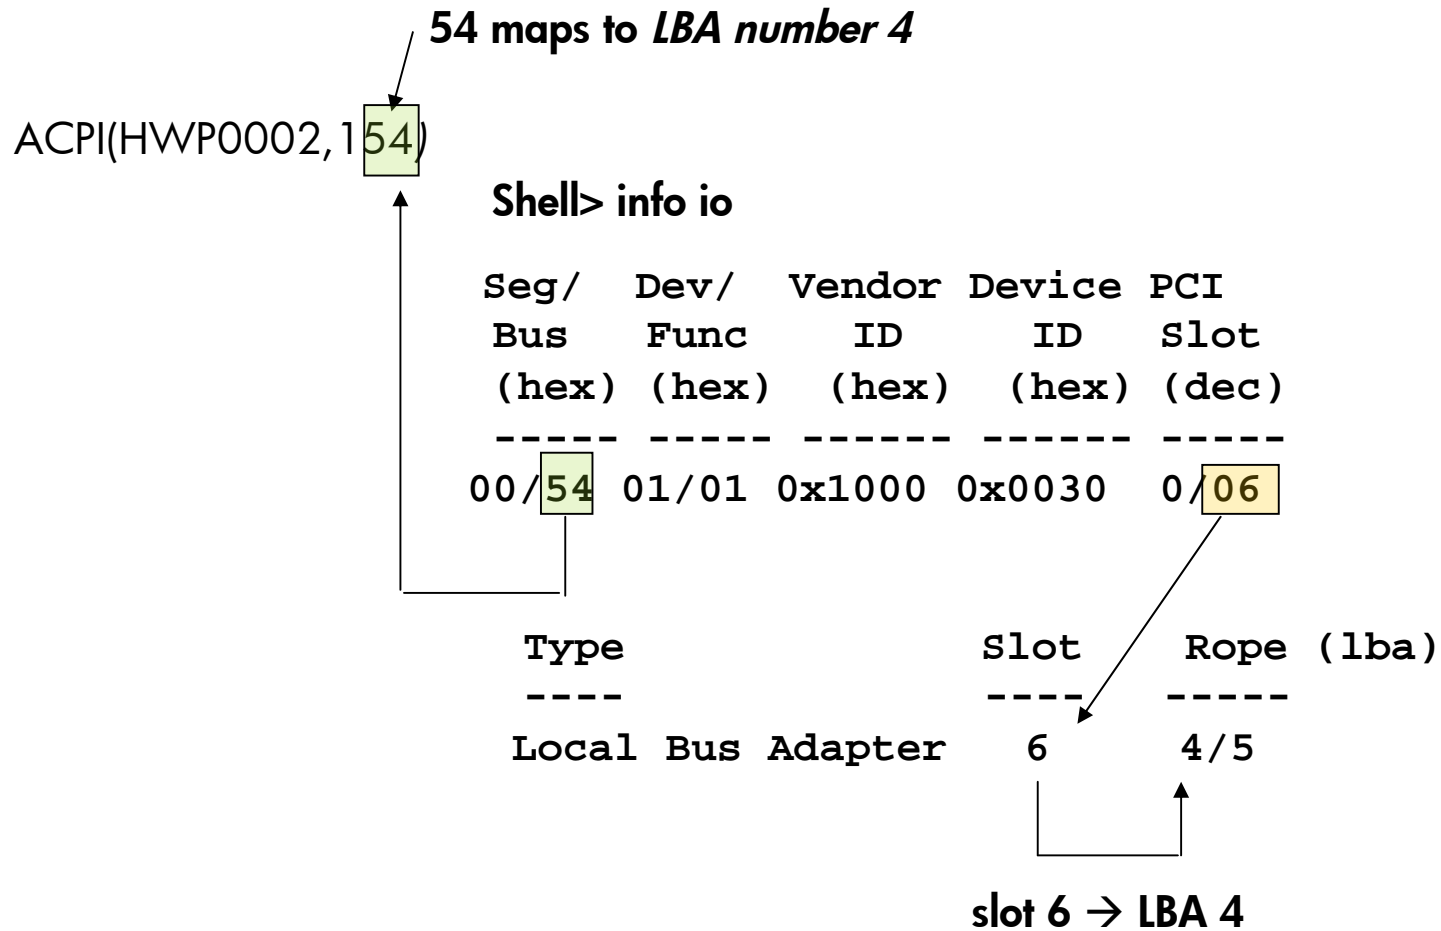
54 maps to *LBA number 4*

ACPI(HWP0002,154)

Shell> info io

| Seg/ Bus (hex) | Dev/ Func (hex) | Vendor ID (hex) | Device ID (hex) | PCI Slot (dec) |
|---|---|---|---|---|
| 00/54 | 01/01 | 0x1000 | 0x0030 | 0/06 |

| Type | Slot | Rope (lba) |
|---|---|---|
| Local Bus Adapter | 6 | 4/5 |

slot 6 $\rightarrow$ LBA 4